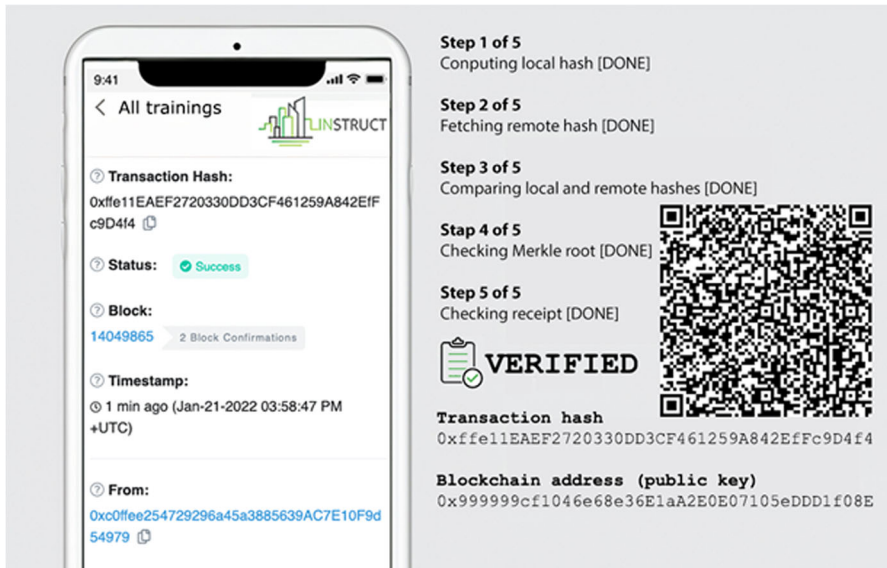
9:41

< All trainings

LINSTRUCT

? Transaction Hash:

0xffe11EAEF2720330DD3CF461259A842EfFc9D4f4

? Status: Success

? Block:

14049865 2 Block Confirmations

? Timestamp:

1 min ago (Jan-21-2022 03:58:47 PM +UTC)

? From:

0xc0ffee254729296a45a3885639AC7E10F9d54979

Step 1 of 5
Conputing local hash [DONE]

Step 2 of 5
Fetching remote hash [DONE]

Step 3 of 5
Comparing local and remote hashes [DONE]

Stap 4 of 5
Checking Merkle root [DONE]

Step 5 of 5
Checking receipt [DONE]

VERIFIED

Transaction hash
0xffe11EAEF2720330DD3CF461259A842EfFc9D4f4

Blockchain address (public key)
0x999999cf1046e68e36E1aA2E0E07105eDDD1f08E